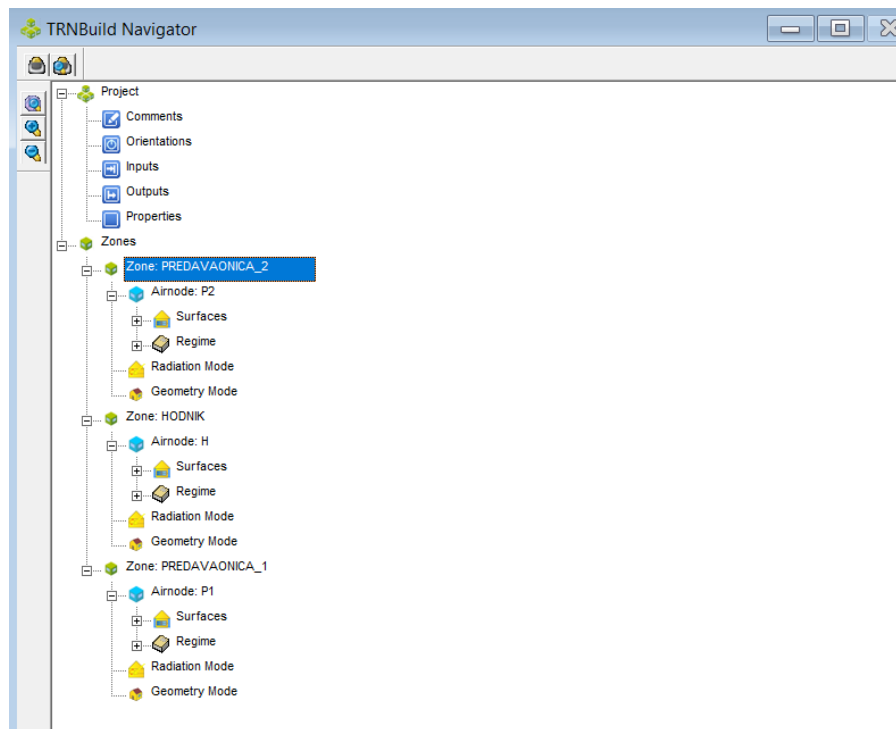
TRNBuild Navigator

Project
Comments
Orientations
Inputs
Outputs
Properties
Zones
Zone: PREDAVAONICA_2
Airnode: P2
Surfaces
Regime
Radiation Mode
Geometry Mode
Zone: HODNIK
Airnode: H
Surfaces
Regime
Radiation Mode
Geometry Mode
Zone: PREDAVAONICA_1
Airnode: P1
Surfaces
Regime
Radiation Mode
Geometry Mode